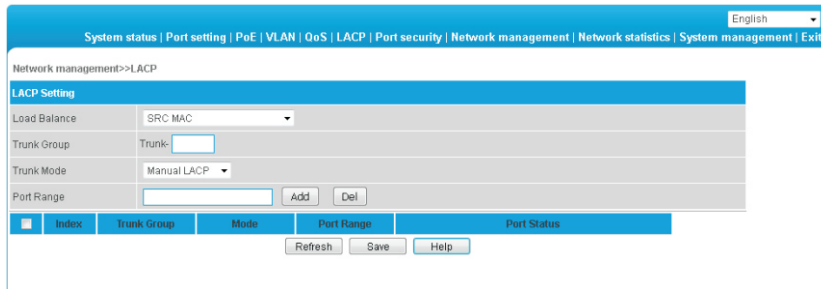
English

System status | Port setting | PoE | VLAN | QoS | LACP | Port security | Network management | Network statistics | System management | Exit

Network management>>LACP

LACP Setting

| Load Balance | SRC MAC |
|---|---|
| Trunk Group | Trunk- |
| Trunk Mode | Manual LACP |
| Port Range | Add Del |

| | Index | Trunk Group | Mode | Port Range | Port Status |
|---|---|---|---|---|---|

Refresh Save Help